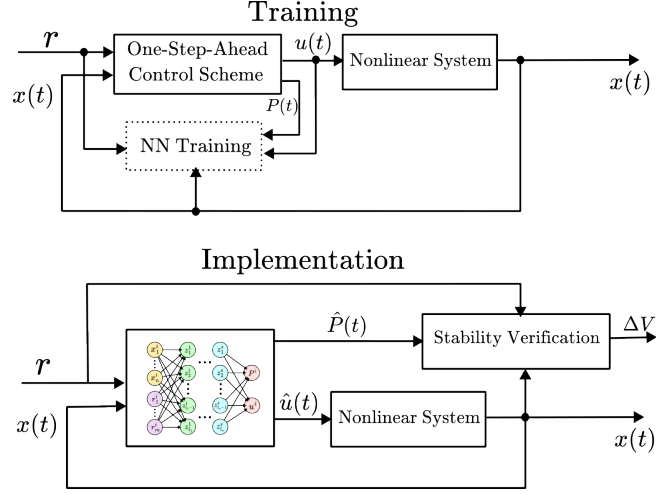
Training

$r$

$x(t)$

One-Step-Ahead Control Scheme

$u(t)$

Nonlinear System

$x(t)$

$P(t)$

NN Training

Implementation

$\hat{P}(t)$

Stability Verification

$\Delta V$

$r$

$x(t)$

$\hat{u}(t)$

Nonlinear System

$x(t)$